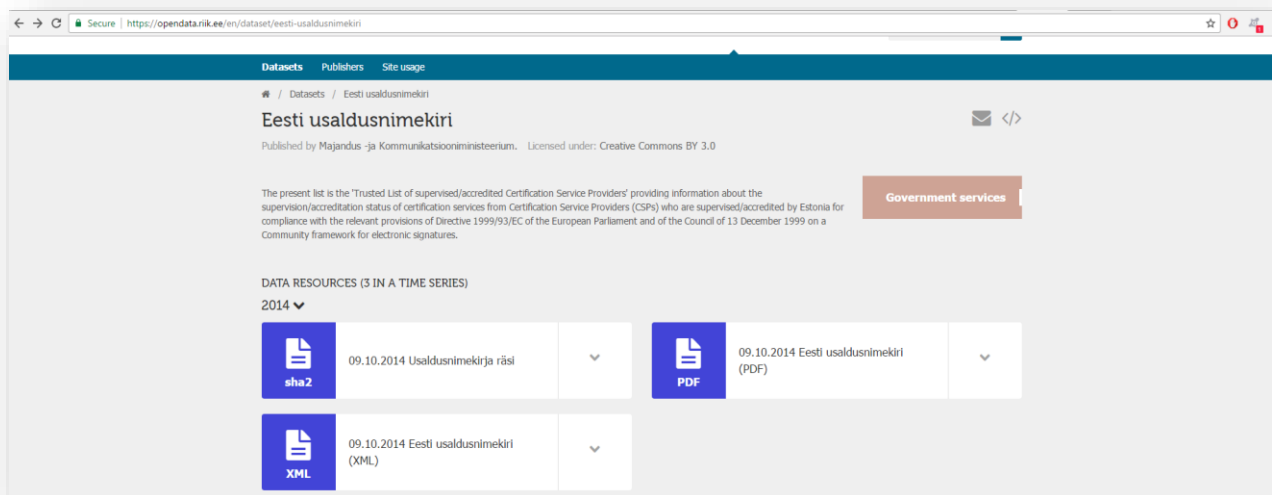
Secure | https://opendata.riik.ee/en/dataset/eesti-usaldusnimekiri

Datasets Publishers Site usage

/ Datasets / Eesti usaldusnimekiri

Eesti usaldusnimekiri

Published by Majandus -ja Kommunikatsiooniministeerium. Licensed under: Creative Commons BY 3.0

The present list is the 'Trusted List of supervised/accredited Certification Service Providers' providing information about the supervision/accreditation status of certification services from Certification Service Providers (CSPs) who are supervised/accredited by Estonia for compliance with the relevant provisions of Directive 1999/93/EC of the European Parliament and of the Council of 13 December 1999 on a Community framework for electronic signatures.

Government services

DATA RESOURCES (3 IN A TIME SERIES)

2014

sha2
09.10.2014 Usaldusnimekirja räsi

PDF
09.10.2014 Eesti usaldusnimekiri (PDF)

XML
09.10.2014 Eesti usaldusnimekiri (XML)